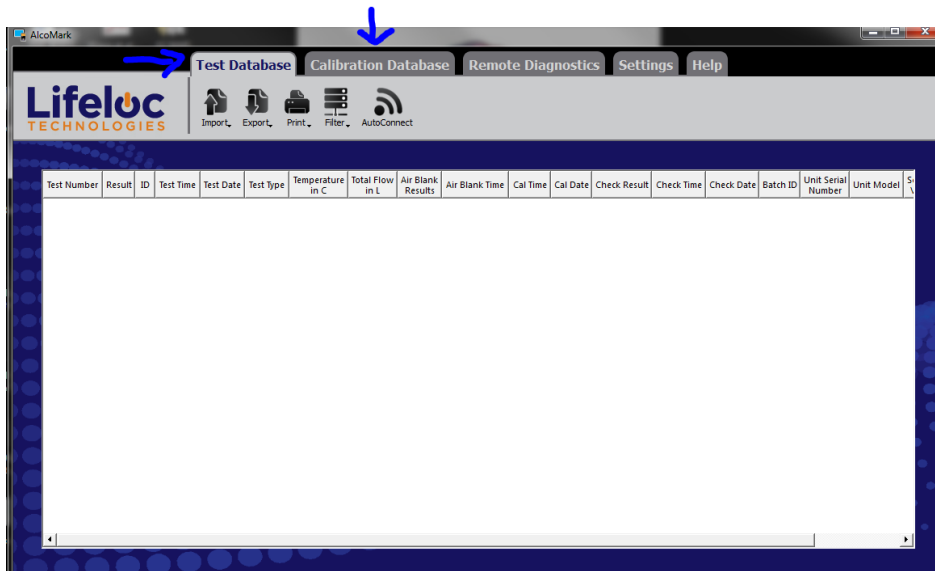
AlcoMark

Test Database | Calibration Database | Remote Diagnostics | Settings | Help

Lifeloc TECHNOLOGIES

Import Export Print Filter AutoConnect

| Test Number | Result | ID | Test Time | Test Date | Test Type | Temperature in C | Total Flow in L | Air Blank Results | Air Blank Time | Cal Time | Cal Date | Check Result | Check Time | Check Date | Batch ID | Unit Serial Number | Unit Model | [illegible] |
|---|---|---|---|---|---|---|---|---|---|---|---|---|---|---|---|---|---|---|